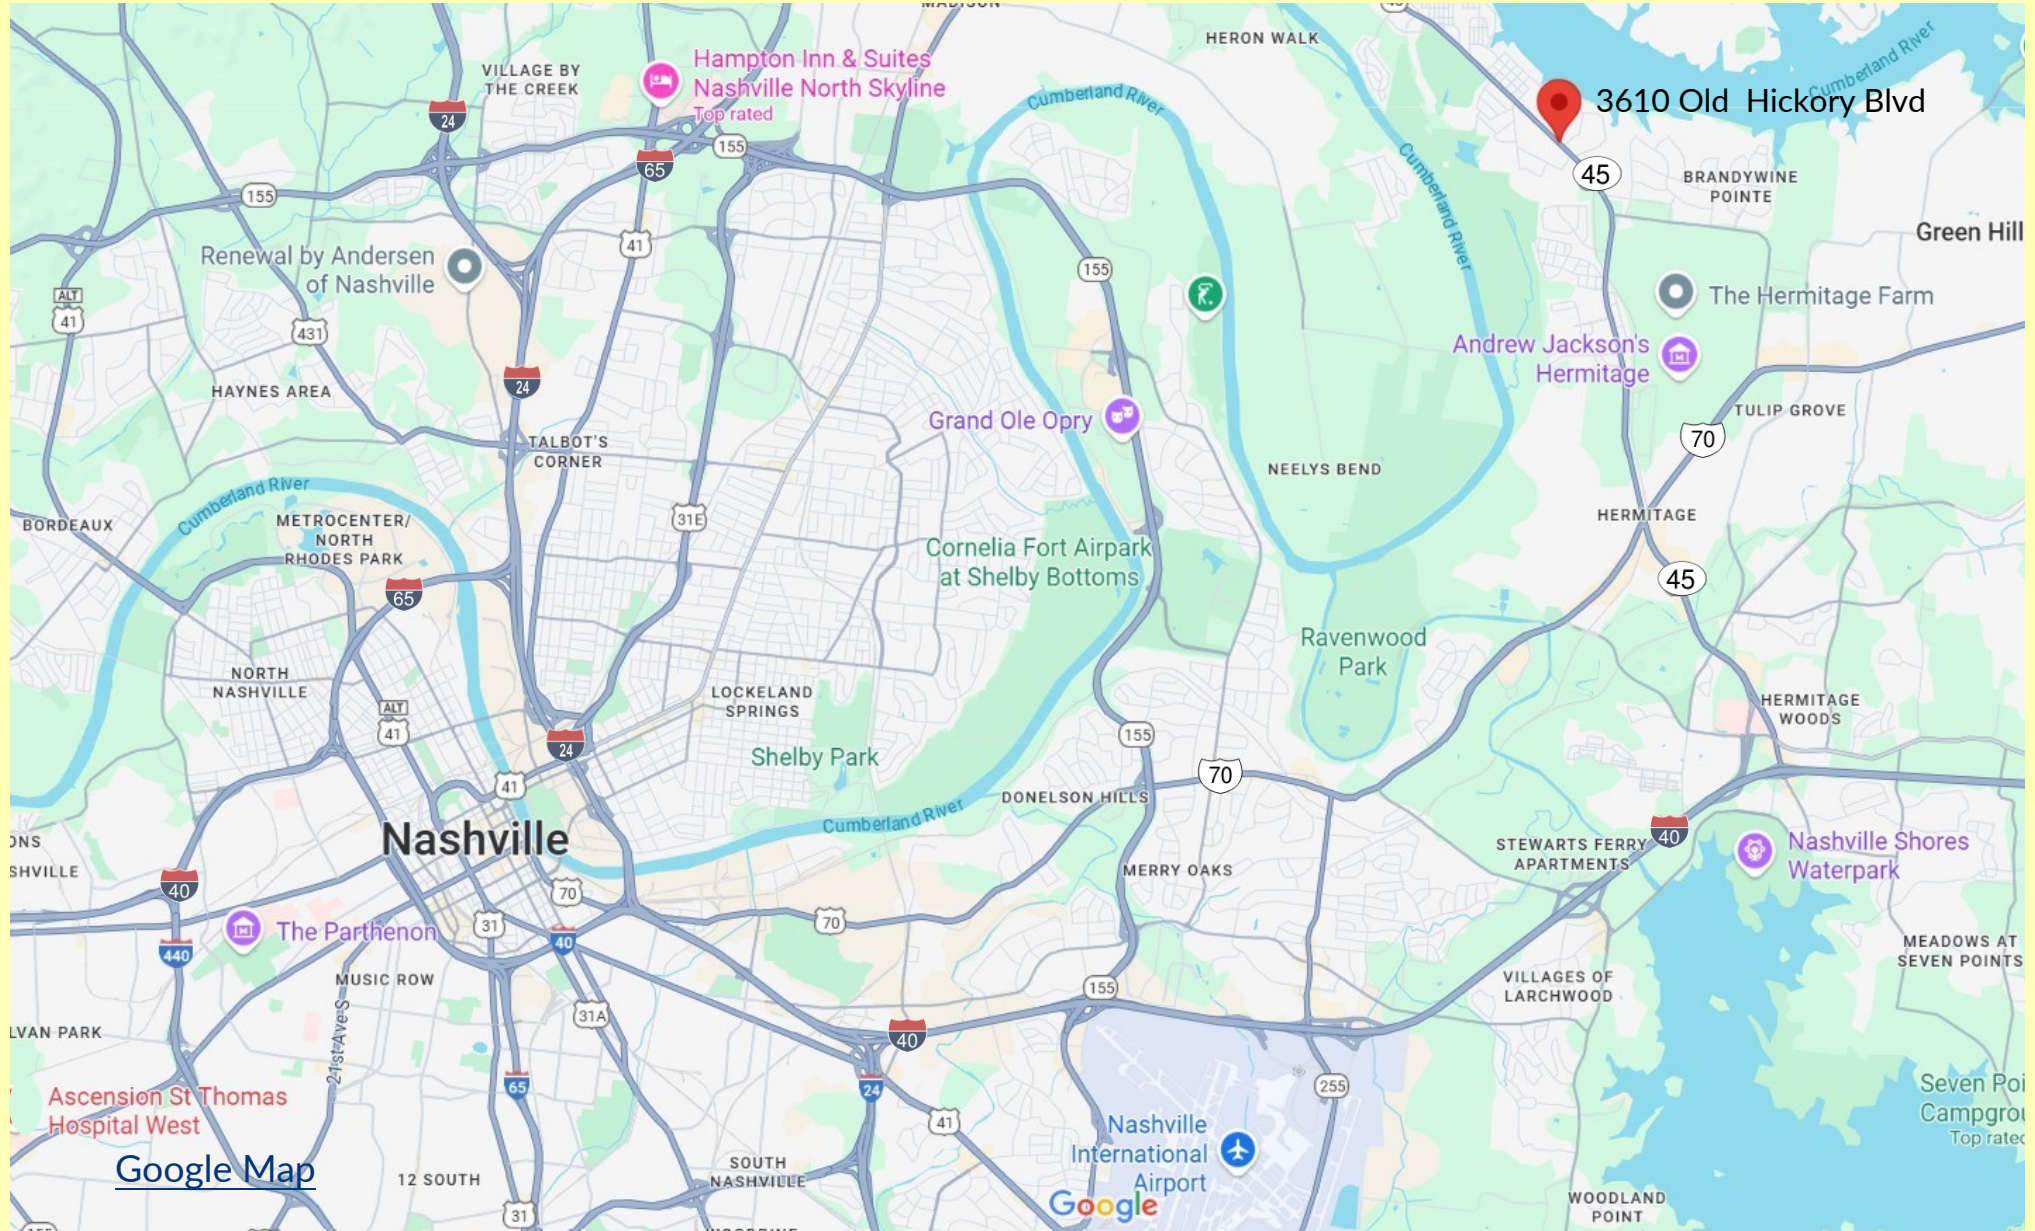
MADISON
HERON WALK
VILLAGE BY THE CREEK
Hampton Inn & Suites Nashville North Skyline
Top rated
Cumberland River
3610 Old Hickory Blvd
Cumberland River
24
65
155
155
45
BRANDYWINE POINTE
Green Hill
Renewal by Andersen of Nashville
41
155
ALT 41
431
The Hermitage Farm
Andrew Jackson's Hermitage
HAYNES AREA
24
Grand Ole Opry
TULIP GROVE
70
TALBOT'S CORNER
NEELYS BEND
Cumberland River
BORDEAUX
METROCENTER/ NORTH RHODES PARK
31E
HERMITAGE
Cornelia Fort Airpark at Shelby Bottoms
65
45
Ravenwood Park
NORTH NASHVILLE
ALT 41
LOCKELAND SPRINGS
HERMITAGE WOODS
24
155
Shelby Park
70
41
DONELSON HILLS
Cumberland River
Nashville
ONS
SHVILLE
STEWARTS FERRY APARTMENTS
40
Nashville Shores Waterpark
40
MERRY OAKS
70
The Parthenon
31
70
440
40
MUSIC ROW
MEADOWS AT SEVEN POINTS
155
VILLAGES OF LARCHWOOD
31A
LVAN PARK
21st Ave S
40
65
24
255
Ascension St Thomas Hospital West
41
Seven Poi
Campgrou
Top rated
Nashville International Airport
Google Map
12 SOUTH
SOUTH NASHVILLE
Google
31
WOODLAND POINT